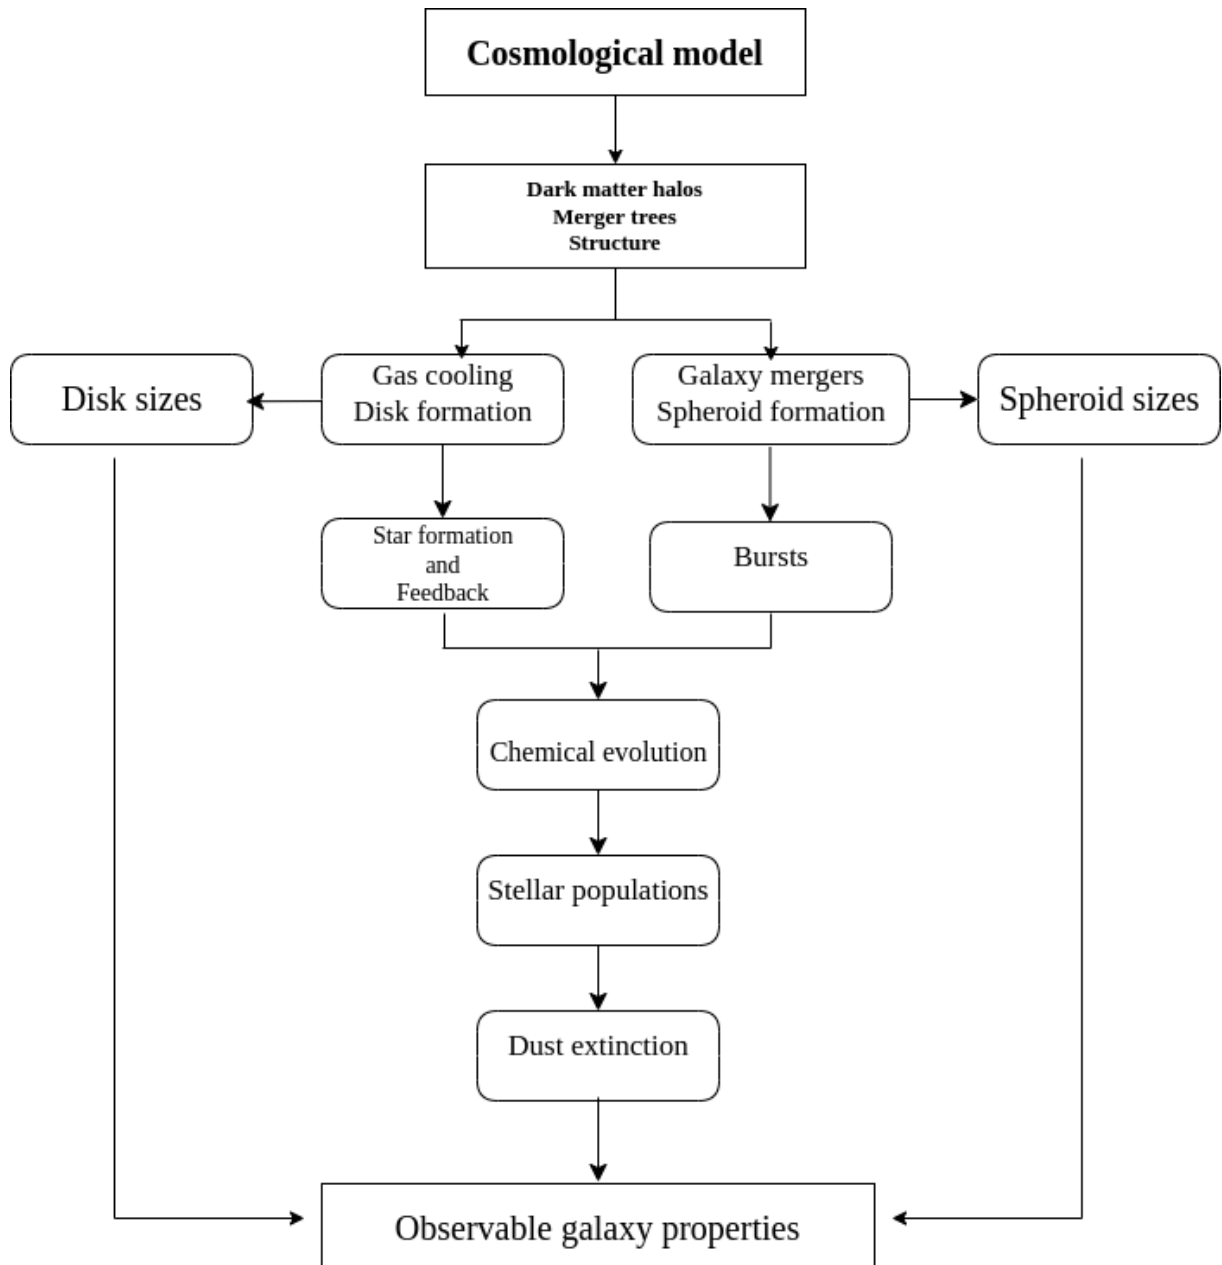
Cosmological model

Dark matter halos
Merger trees
Structure

Disk sizes

Gas cooling
Disk formation

Galaxy mergers
Spheroid formation

Spheroid sizes

Star formation
and
Feedback

Bursts

Chemical evolution

Stellar populations

Dust extinction

Observable galaxy properties